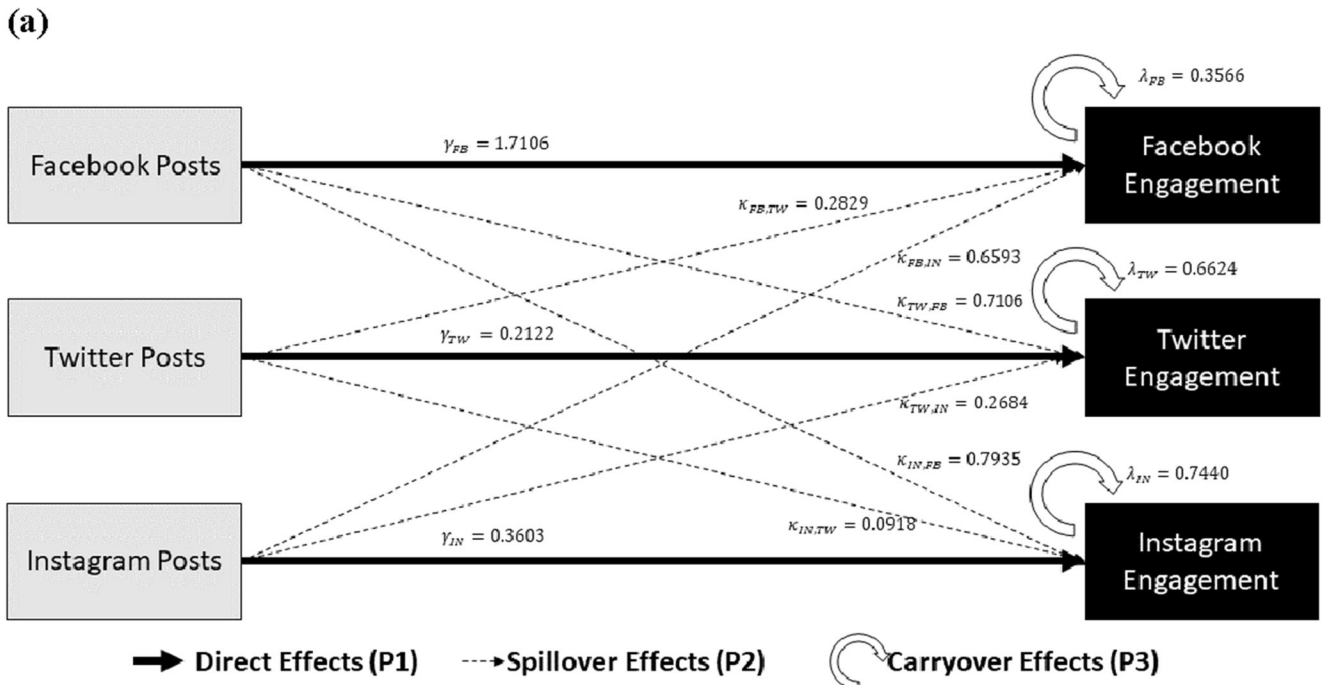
(a)

Facebook Posts

Twitter Posts

Instagram Posts

$\gamma_{FB} = 1.7106$

$\kappa_{FB,TW} = 0.2829$

$\kappa_{FB,IN} = 0.6593$

$\kappa_{TW,FB} = 0.7106$

$\gamma_{TW} = 0.2122$

$\kappa_{TW,IN} = 0.2684$

$\kappa_{IN,FB} = 0.7935$

$\kappa_{IN,TW} = 0.0918$

$\gamma_{IN} = 0.3603$

$\lambda_{FB} = 0.3566$

Facebook Engagement

$\lambda_{TW} = 0.6624$

Twitter Engagement

$\lambda_{IN} = 0.7440$

Instagram Engagement

Direct Effects (P1)

Spillover Effects (P2)

Carryover Effects (P3)